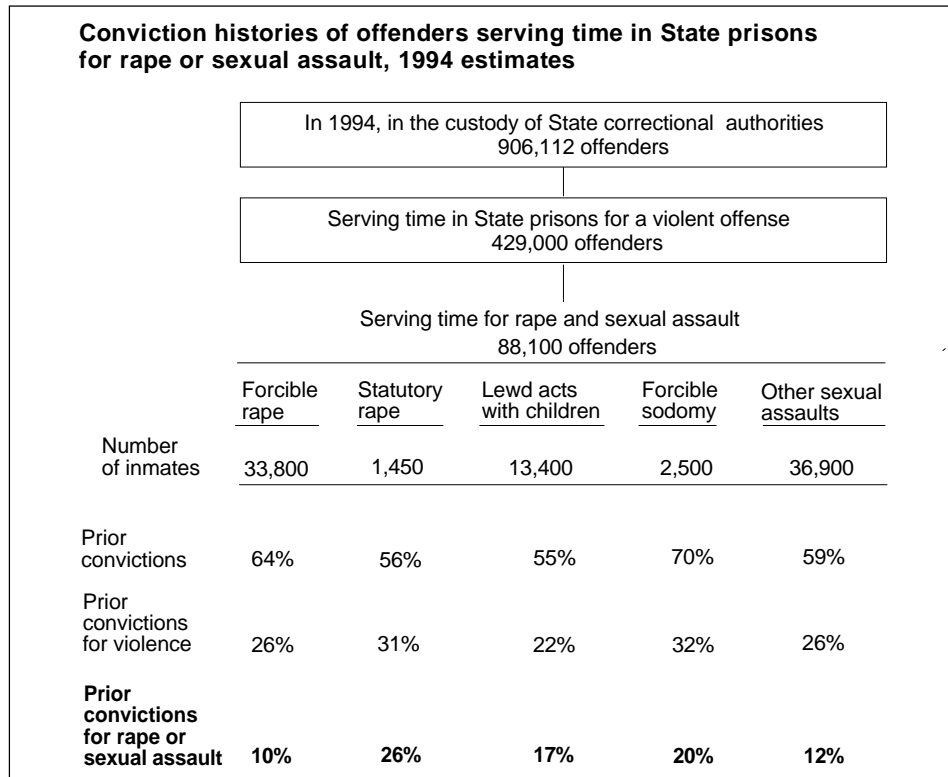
**Conviction histories of offenders serving time in State prisons for rape or sexual assault, 1994 estimates**

In 1994, in the custody of State correctional authorities
906,112 offenders

Serving time in State prisons for a violent offense
429,000 offenders

Serving time for rape and sexual assault
88,100 offenders

| | Forcible rape | Statutory rape | Lewd acts with children | Forcible sodomy | Other sexual assaults |
|---|---|---|---|---|---|
| Number of inmates | 33,800 | 1,450 | 13,400 | 2,500 | 36,900 |
| Prior convictions | 64% | 56% | 55% | 70% | 59% |
| Prior convictions for violence | 26% | 31% | 22% | 32% | 26% |
| **Prior convictions for rape or sexual assault** | **10%** | **26%** | **17%** | **20%** | **12%** |